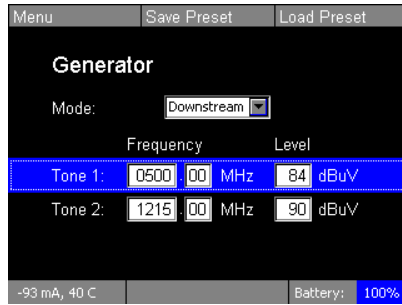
Menu
Save Preset
Load Preset

Generator

Mode: Downstream

| | Frequency | | Level | |
|---|---|---|---|---|
| Tone 1: | 0500 . 00 | MHz | 84 | dBuV |
| Tone 2: | 1215 . 00 | MHz | 90 | dBuV |

-93 mA, 40 C
Battery: 100%